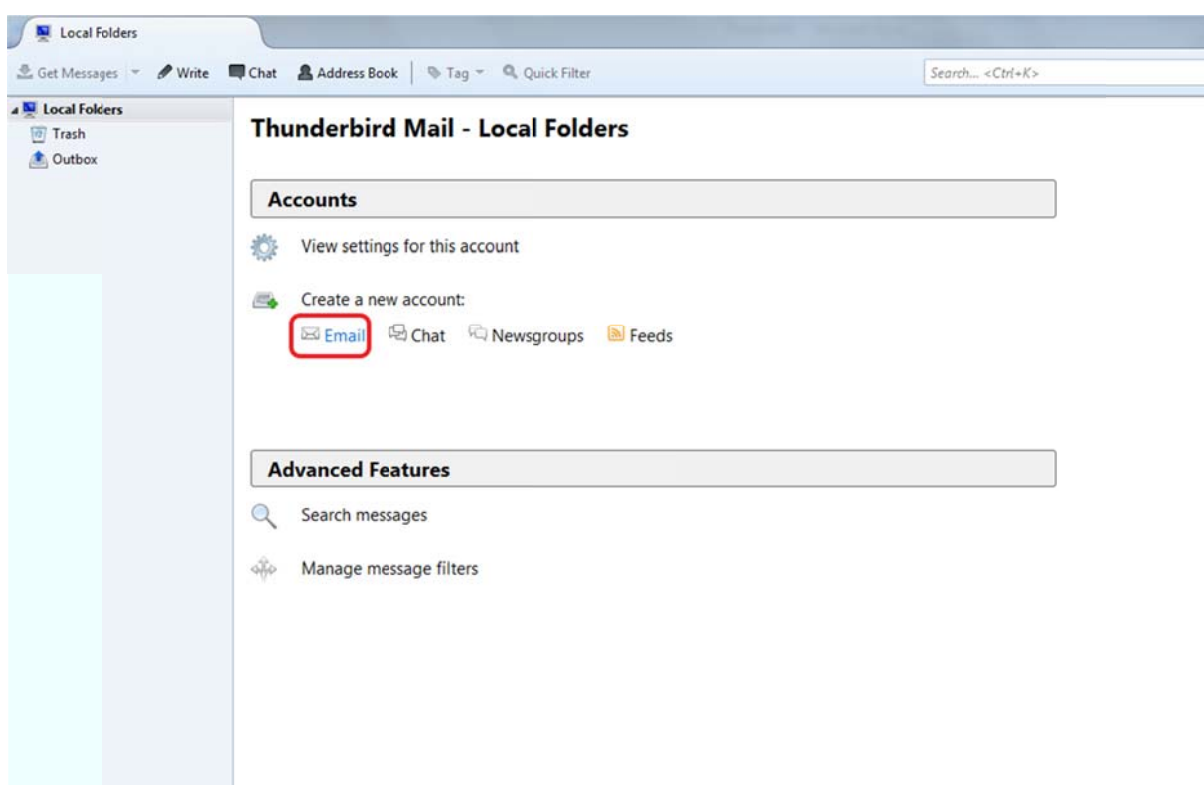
Local Folders

Get Messages Write Chat Address Book Tag Quick Filter Search... <Ctrl+K>

Local Folders
Trash
Outbox

Thunderbird Mail - Local Folders

Accounts

View settings for this account

Create a new account:
Email Chat Newsgroups Feeds

Advanced Features

Search messages

Manage message filters